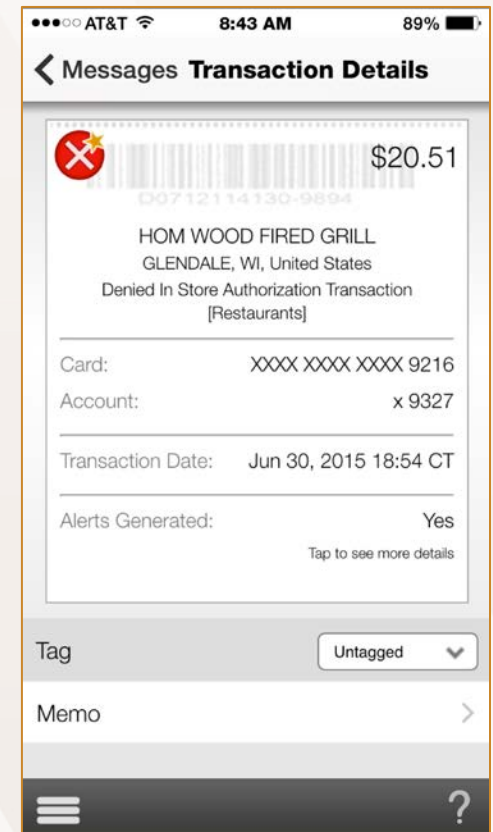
●●●○○ AT&T 8:43 AM 89%

Messages Transaction Details

$20.51

D0712114130-9894

HOM WOOD FIRED GRILL
GLENDALE, WI, United States
Denied In Store Authorization Transaction
[Restaurants]

Card: XXXX XXXX XXXX 9216
Account: x 9327

Transaction Date: Jun 30, 2015 18:54 CT

Alerts Generated: Yes
Tap to see more details

Tag Untagged

Memo

?